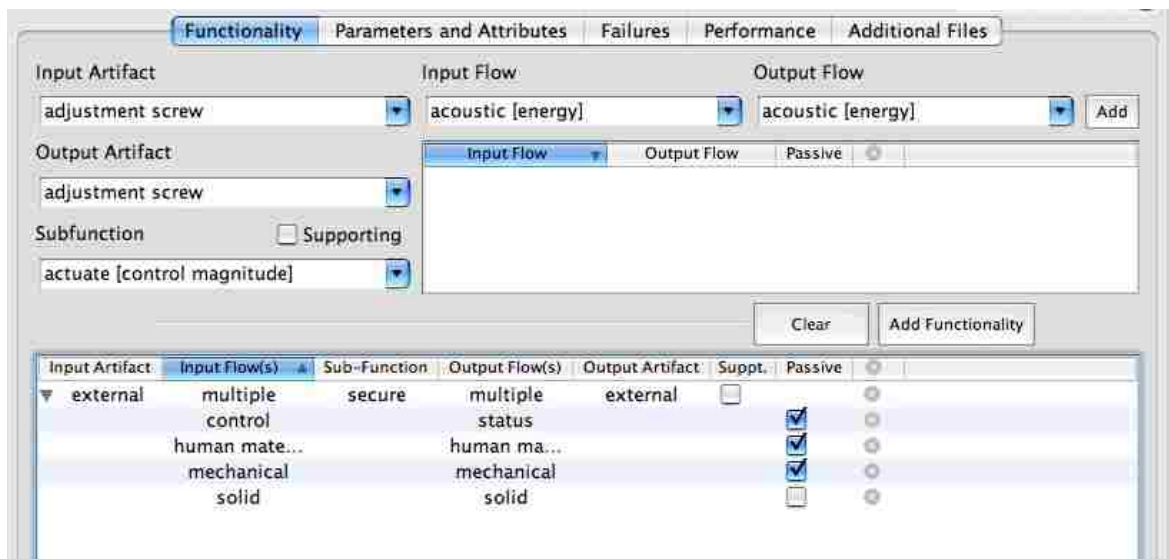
Functionality | Parameters and Attributes | Failures | Performance | Additional Files

Input Artifact
adjustment screw

Input Flow
acoustic [energy]

Output Flow
acoustic [energy]

Add

Output Artifact
adjustment screw

| Input Flow | Output Flow | Passive |
|---|---|---|

Subfunction
Supporting
actuate [control magnitude]

Clear
Add Functionality

| Input Artifact | Input Flow(s) | Sub-Function | Output Flow(s) | Output Artifact | Suppt. | Passive |
|---|---|---|---|---|---|---|
| external | multiple | secure | multiple | external | | |
| | control | | status | | | |
| | human mate... | | human ma... | | | |
| | mechanical | | mechanical | | | |
| | solid | | solid | | | |